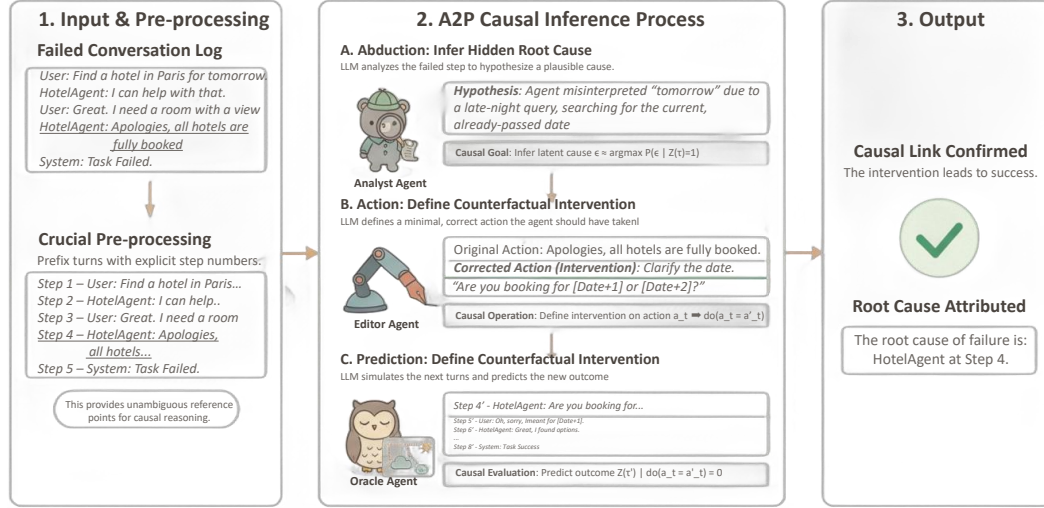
1. Input & Pre-processing

Failed Conversation Log

User: Find a hotel in Paris for tomorrow.
HotelAgent: I can help with that.
User: Great. I need a room with a view
HotelAgent: Apologies, all hotels are fully booked
System: Task Failed.

Crucial Pre-processing

Prefix turns with explicit step numbers.

Step 1 – User: Find a hotel in Paris...
Step 2 – HotelAgent: I can help..
Step 3 – User: Great. I need a room
Step 4 – HotelAgent: Apologies, all hotels...
Step 5 – System: Task Failed.

This provides unambiguous reference points for causal reasoning.

2. A2P Causal Inference Process

A. Abduction: Infer Hidden Root Cause

LLM analyzes the failed step to hypothesize a plausible cause.

Hypothesis: Agent misinterpreted "tomorrow" due to a late-night query, searching for the current, already-passed date

Causal Goal: Infer latent cause ϵ ≈ argmax P(ϵ | Z(τ)=1)

Analyst Agent

B. Action: Define Counterfactual Intervention

LLM defines a minimal, correct action the agent should have taken!

Original Action: Apologies, all hotels are fully booked.
Corrected Action (Intervention): Clarify the date.
"Are you booking for [Date+1] or [Date+2]?"

Editor Agent

Causal Operation: Define intervention on action a_t ➡ do(a_t = a'_t)

C. Prediction: Define Counterfactual Intervention

LLM simulates the next turns and predicts the new outcome

Step 4' - HotelAgent: Are you booking for...
Step 5' - User: Oh, sorry, meant for [Date+1].
Step 6' - HotelAgent: Great, I found options.
...
Step 8' - System: Task Success

Oracle Agent

Causal Evaluation: Predict outcome Z(τ') | do(a_t = a'_t) = 0

3. Output

Causal Link Confirmed

The intervention leads to success.

Root Cause Attributed

The root cause of failure is: HotelAgent at Step 4.